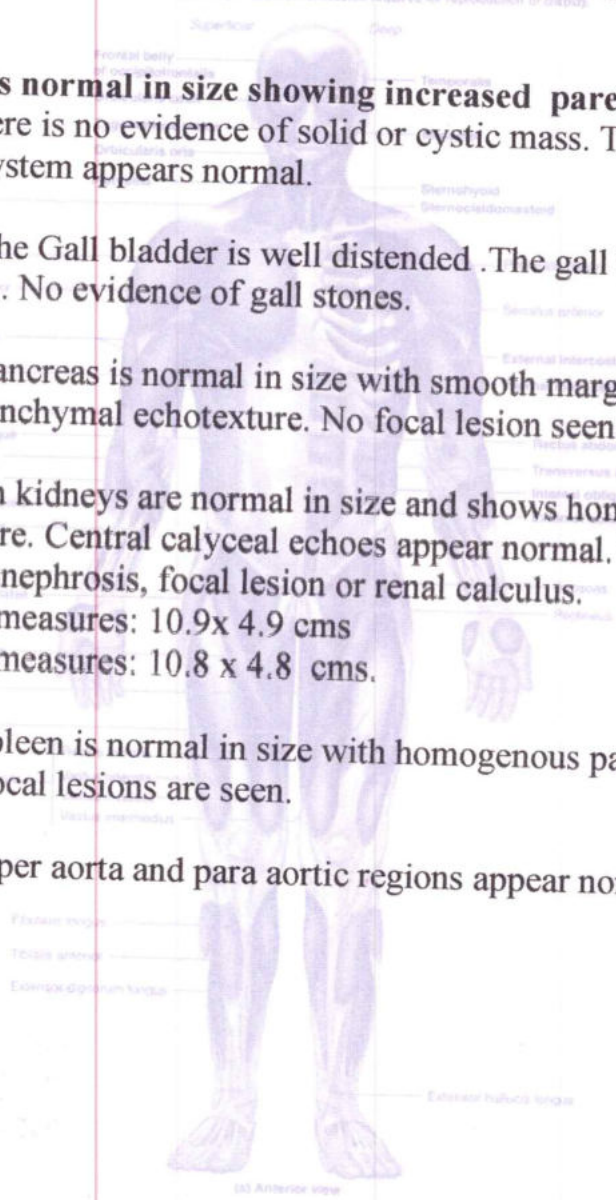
s normal in size showing increased pare
ere is no evidence of solid or cystic mass. T
ystem appears normal.

he Gall bladder is well distended .The gall
. No evidence of gall stones.

ancreas is normal in size with smooth marg
nchymal echotexture. No focal lesion seen

n kidneys are normal in size and shows hon
re. Central calyceal echoes appear normal.
nephrosis, focal lesion or renal calculus.
measures: 10.9x 4.9 cms
measures: 10.8 x 4.8 cms.

pleen is normal in size with homogenous pa
ocal lesions are seen.

per aorta and para aortic regions appear no

Superficial Deep
Frontal belly of occipitofrontalis
Temporalis
Orbicularis oris
Sternohyoid
Sternocleidomastoid
Serratus anterior
External intercostal
Rectus abdominis
Transversus
Internal oblique
Psoas
Pectineus
Vastus medialis
Fibularis longus
Tibialis anterior
Extensor digitorum longus
Extensor hallucis longus
(a) Anterior view